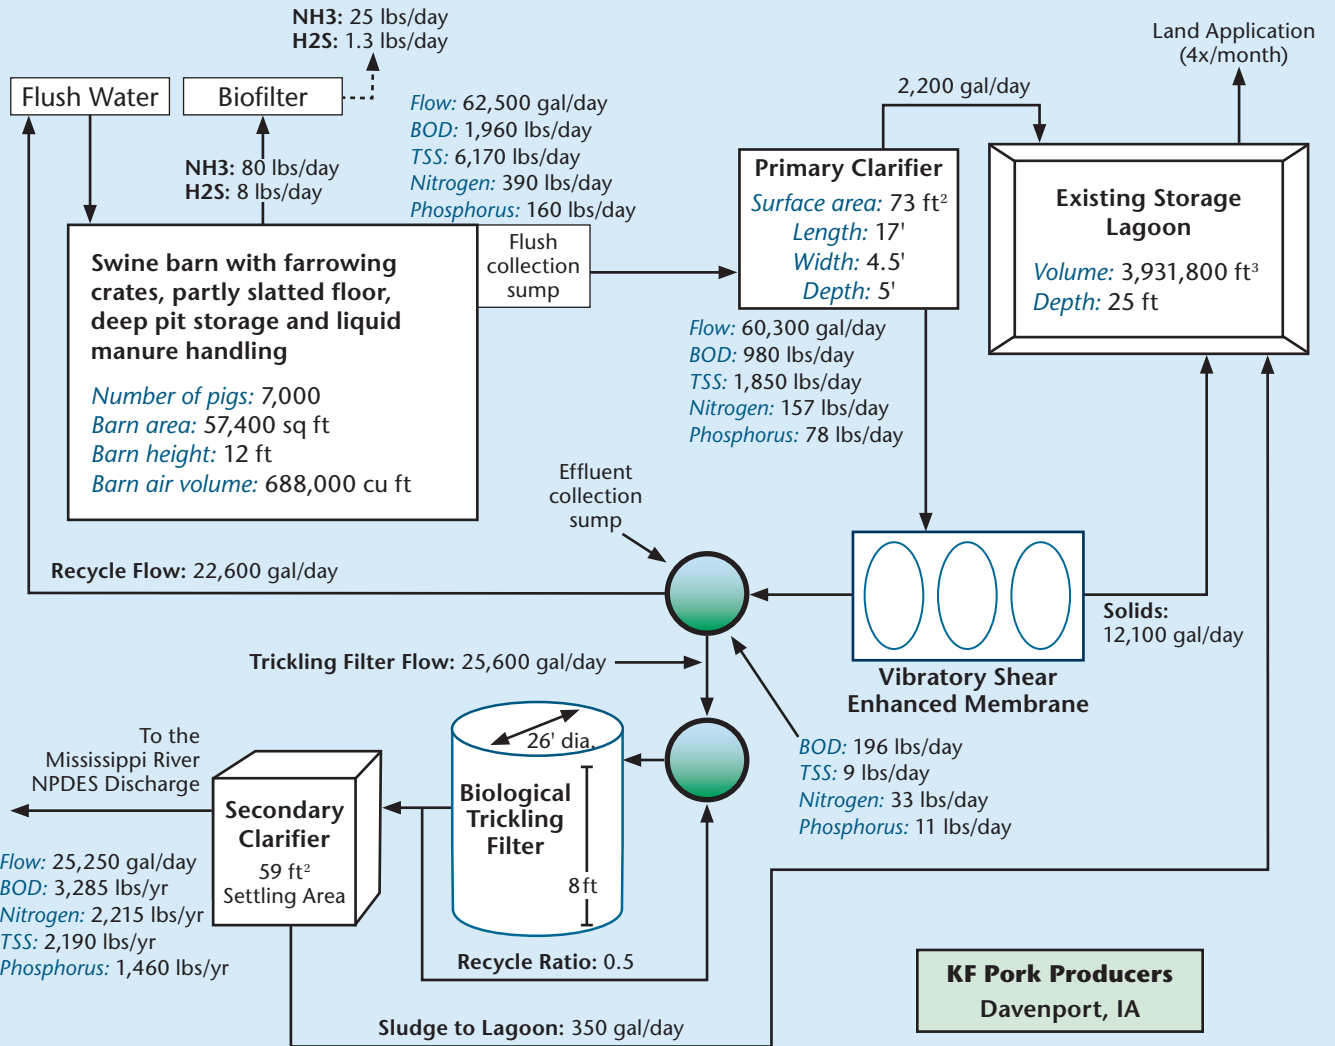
NH3: 25 lbs/day
H2S: 1.3 lbs/day

Land Application
(4x/month)

Flush Water

Biofilter

2,200 gal/day

Flow: 62,500 gal/day
BOD: 1,960 lbs/day
TSS: 6,170 lbs/day
Nitrogen: 390 lbs/day
Phosphorus: 160 lbs/day

NH3: 80 lbs/day
H2S: 8 lbs/day

Primary Clarifier
Surface area: 73 ft$^2$
Length: 17'
Width: 4.5'
Depth: 5'

Existing Storage Lagoon
Volume: 3,931,800 ft$^3$
Depth: 25 ft

Swine barn with farrowing crates, partly slatted floor, deep pit storage and liquid manure handling

Number of pigs: 7,000
Barn area: 57,400 sq ft
Barn height: 12 ft
Barn air volume: 688,000 cu ft

Flush collection sump

Flow: 60,300 gal/day
BOD: 980 lbs/day
TSS: 1,850 lbs/day
Nitrogen: 157 lbs/day
Phosphorus: 78 lbs/day

Effluent collection sump

Recycle Flow: 22,600 gal/day

Solids: 12,100 gal/day

Vibratory Shear Enhanced Membrane

Trickling Filter Flow: 25,600 gal/day

To the Mississippi River NPDES Discharge

26' dia.

Secondary Clarifier
59 ft$^2$
Settling Area

Biological Trickling Filter

8 ft

BOD: 196 lbs/day
TSS: 9 lbs/day
Nitrogen: 33 lbs/day
Phosphorus: 11 lbs/day

Flow: 25,250 gal/day
BOD: 3,285 lbs/yr
Nitrogen: 2,215 lbs/yr
TSS: 2,190 lbs/yr
Phosphorus: 1,460 lbs/yr

Recycle Ratio: 0.5

KF Pork Producers
Davenport, IA

Sludge to Lagoon: 350 gal/day